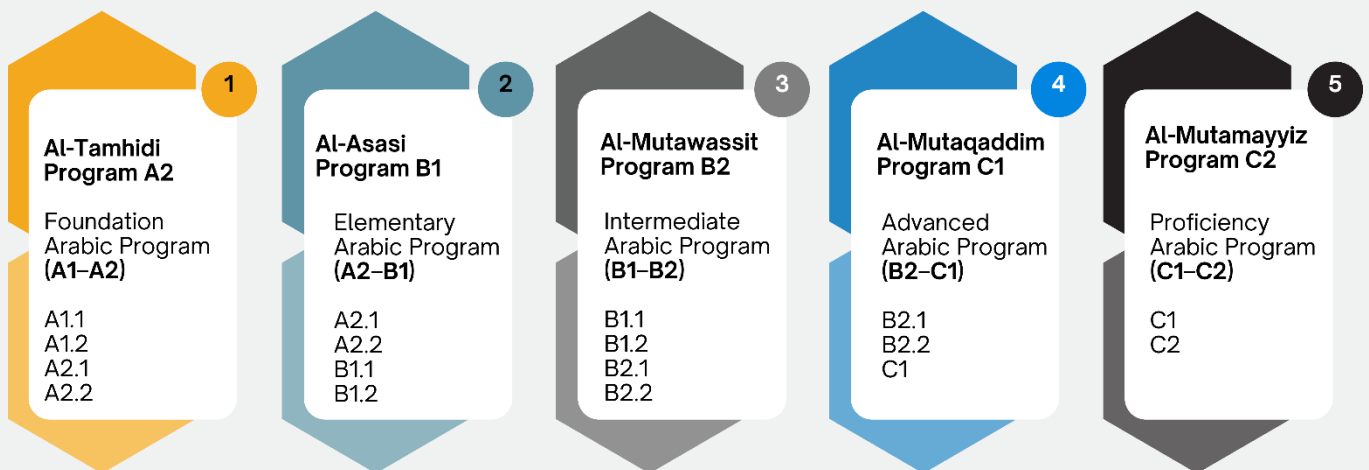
1

Al-Tamhidi Program A2

Foundation Arabic Program (A1–A2)

A1.1
A1.2
A2.1
A2.2

2

Al-Asasi Program B1

Elementary Arabic Program (A2–B1)

A2.1
A2.2
B1.1
B1.2

3

Al-Mutawassit Program B2

Intermediate Arabic Program (B1–B2)

B1.1
B1.2
B2.1
B2.2

4

Al-Mutaqaddim Program C1

Advanced Arabic Program (B2–C1)

B2.1
B2.2
C1

5

Al-Mutamayyiz Program C2

Proficiency Arabic Program (C1–C2)

C1
C2